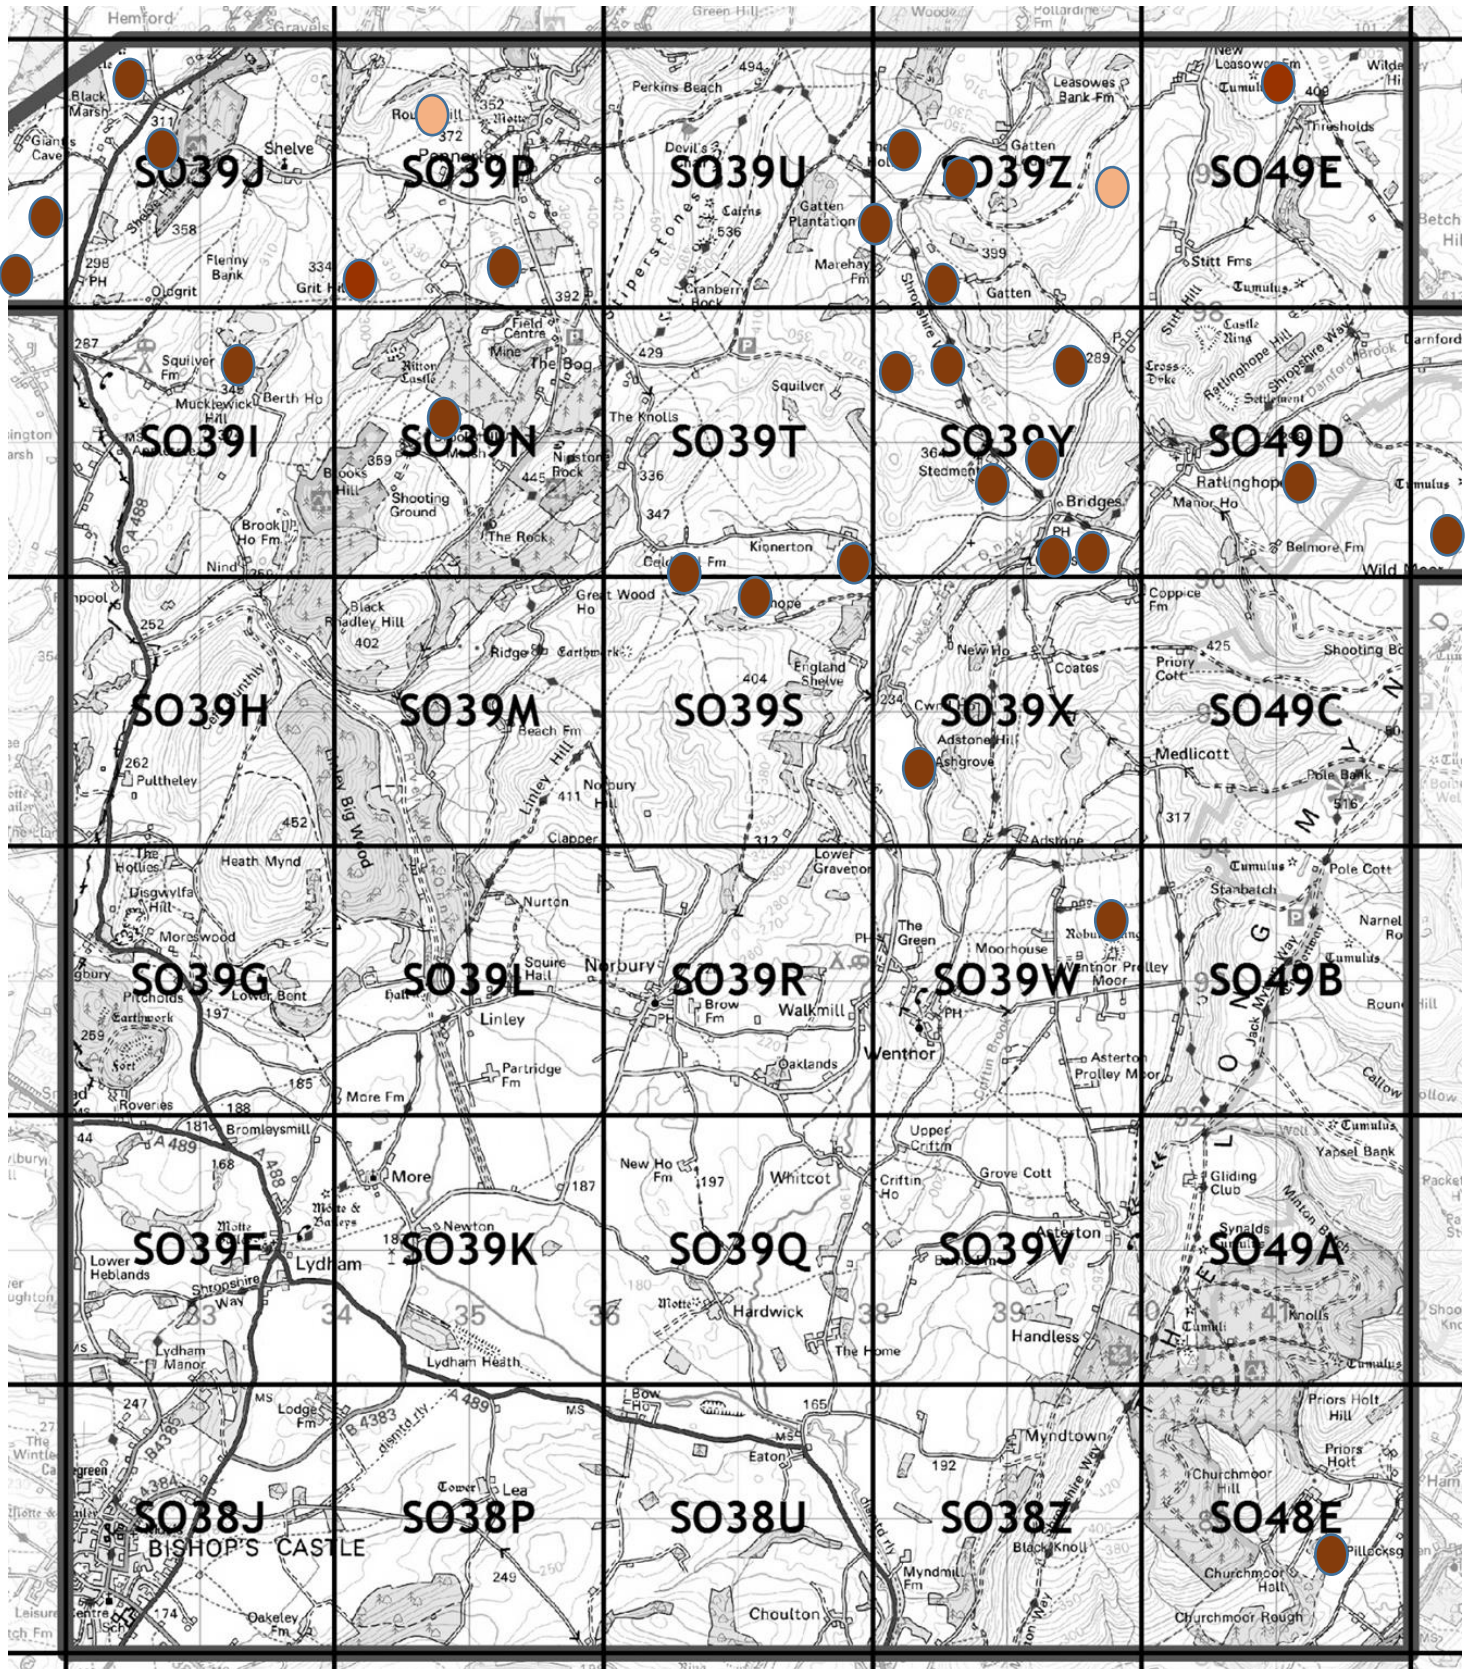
SO39J SO39P SO39U SO39Z SO49E

SO39I SO39N SO39T SO39Y SO49D

SO39H SO39M SO39S SO39X SO49C

SO39G SO39L SO39R SO39W SO49B

SO39F SO39K SO39Q SO39V SO49A

SO38J SO38P SO38U SO38Z SO48E

Hemford Gravels Green Hill Woods Pollardine Fm Black Marsh 311 Giants Cave Shelve 358 298 PH Flenny Bank Oldgrit 334 Grit Hill Roundhill 372 352 Motte Perkins Beach 494 Devil's Chair Cairns 536 Cranberry Rock Gatten Plantation Marehay Fm Leasowes Bank Fm Gatten 399 Gatten Shropshire Way New Leasows Fm Tumulus 409 Thresholds Stitt Fms Tumulus Betchcott Hill Wilderley Hill 392 Field Centre Mine The Bog 429 P 287 Squilver Fm 348 Mucklewick Hill Berth Ho Ritton Castle 359 Brooks Hill Shooting Ground The Knolls 336 347 Squilver Nipstone Rock 445 The Rock Castle Ring Cross Dyke Ratlinghope Hill Shropshire Way Settlement 289 364 Stedment Bridges PH Ratlinghope Manor Ho Belmore Fm Tumulus Wild Moor Darnford Brook Brook Ho Fm Nind A 488 Kinnerton Great Wood Ho Coppice Fm 252 Black Rhadley Hill 402 Ridge Earthwork 404 England Shelve New Ho Coates 425 Priory Cott Shooting Box 234 Beach Fm Adstone Hill Ashgrove Medlicott Pole Bank 516 262 Pultheley 452 Linley Big Wood Linley Hill 411 Norbury Hill Clapper 312 Adstone 317 Lower Gravenor The Hollies Heath Mynd Disgwylfa Hill Moreswood Nurton The Green PH Moorhouse Ventnor Prolley Moor Cumulus Pole Cott Stanbatch Narnell Rock Tumulus Pitcholds Lower Bent 197 Earthwork Fort Squire Hall Norbury Brow Fm Walkmill Linley Hall PH Wentnor Asterton Prolley Moor Jack Mytton Way Round Hill 259 185 Roveries 188 Partridge Fm More Fm Oaklands Upper Criftin Criftin Brook 181 Bromleysmill 168 A 489 A 488 44 More Motte & Baileys New Ho Fm 197 187 Whitcot Criftin Ho Grove Cott Gliding Club Yapsel Bank Cumulus Motte Lower Heblands Lydham Shropshire Way 33 34 Newton 35 36 Motte Hardwick 180 38 The Home Asterton 39 Handless 40 41 Cumuli Knolls Synalds Tumulus Lydham Manor Lydham Heath 247 MS Lodge Fm B 4383 dismtd rly A 489 Bow Ho MS 165 Eaton Myndtown 192 Priors Holt Hill Priors Holt Churchmoor Hill B 4384 The Wintles Tower Lea Bishop's Castle Black Knoll 400 380 249 Myndmill Fm Churchmoor Hall Churchmoor Rough Pilleckson Leisure Centre Sch 174 Oakeley Fm Choulton